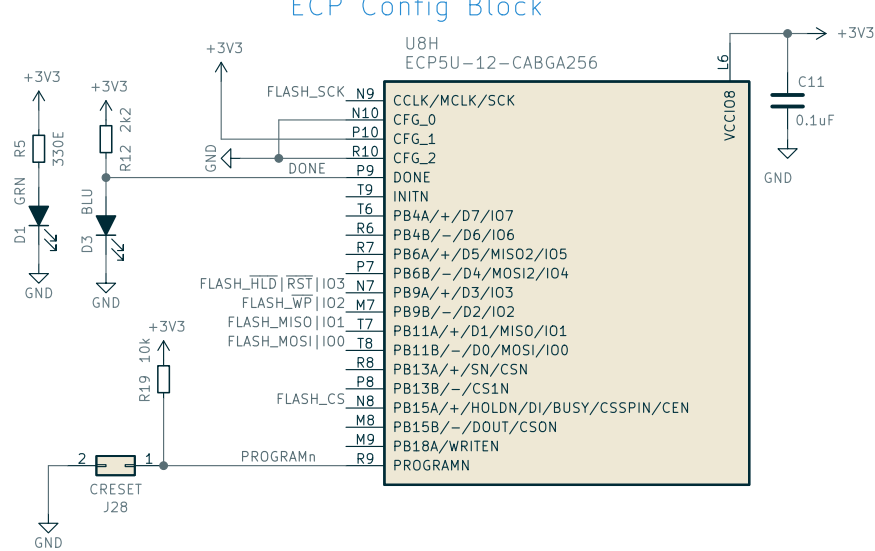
ECP Config Block

U8H
ECP5U-12-CABGA256

+3V3
+3V3
+3V3
+3V3
+3V3

R5 330E
GRN D1
GND

R12 2k2
BLU D3
GND

FLASH_SCK N9 CCLK/MCLK/SCK
N10 CFG_0
P10 CFG_1
GND R10 CFG_2
DONE P9 DONE
T9 INITN
T6 PB4A/+/D7/IO7
R6 PB4B/−/D6/IO6
R7 PB6A/+/D5/MISO2/IO5
P7 PB6B/−/D4/MOSI2/IO4
FLASH_$\overline{\text{HLD}}$|$\overline{\text{RST}}$|IO3 N7 PB9A/+/D3/IO3
FLASH_$\overline{\text{WP}}$|IO2 M7 PB9B/−/D2/IO2
FLASH_MISO|IO1 T7 PB11A/+/D1/MISO/IO1
FLASH_MOSI|IO0 T8 PB11B/−/D0/MOSI/IO0
R8 PB13A/+/SN/CSN
P8 PB13B/−/CS1N
FLASH_CS N8 PB15A/+/HOLDN/DI/BUSY/CSSPIN/CEN
M8 PB15B/−/DOUT/CSON
M9 PB18A/WRITEN
PROGRAMn R9 PROGRAMN

L6 VCCIO8

C11
0.1uF
GND

R19 10k

2 1
CRESET
J28
GND